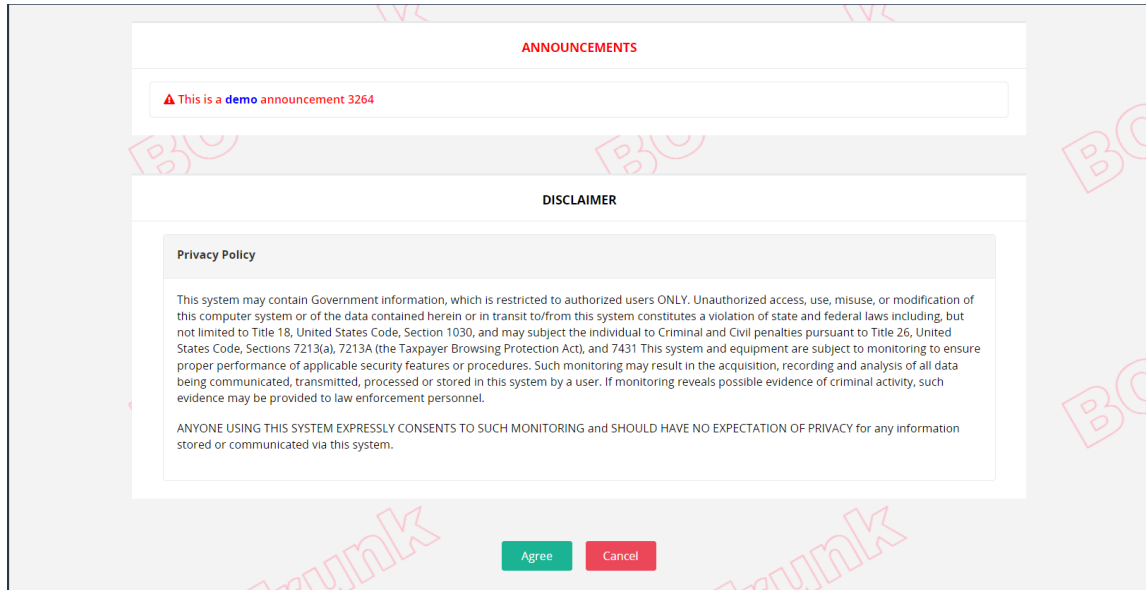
ANNOUNCEMENTS

This is a demo announcement 3264

DISCLAIMER

Privacy Policy

This system may contain Government information, which is restricted to authorized users ONLY. Unauthorized access, use, misuse, or modification of this computer system or of the data contained herein or in transit to/from this system constitutes a violation of state and federal laws including, but not limited to Title 18, United States Code, Section 1030, and may subject the individual to Criminal and Civil penalties pursuant to Title 26, United States Code, Sections 7213(a), 7213A (the Taxpayer Browsing Protection Act), and 7431 This system and equipment are subject to monitoring to ensure proper performance of applicable security features or procedures. Such monitoring may result in the acquisition, recording and analysis of all data being communicated, transmitted, processed or stored in this system by a user. If monitoring reveals possible evidence of criminal activity, such evidence may be provided to law enforcement personnel.

ANYONE USING THIS SYSTEM EXPRESSLY CONSENTS TO SUCH MONITORING and SHOULD HAVE NO EXPECTATION OF PRIVACY for any information stored or communicated via this system.

Agree

Cancel